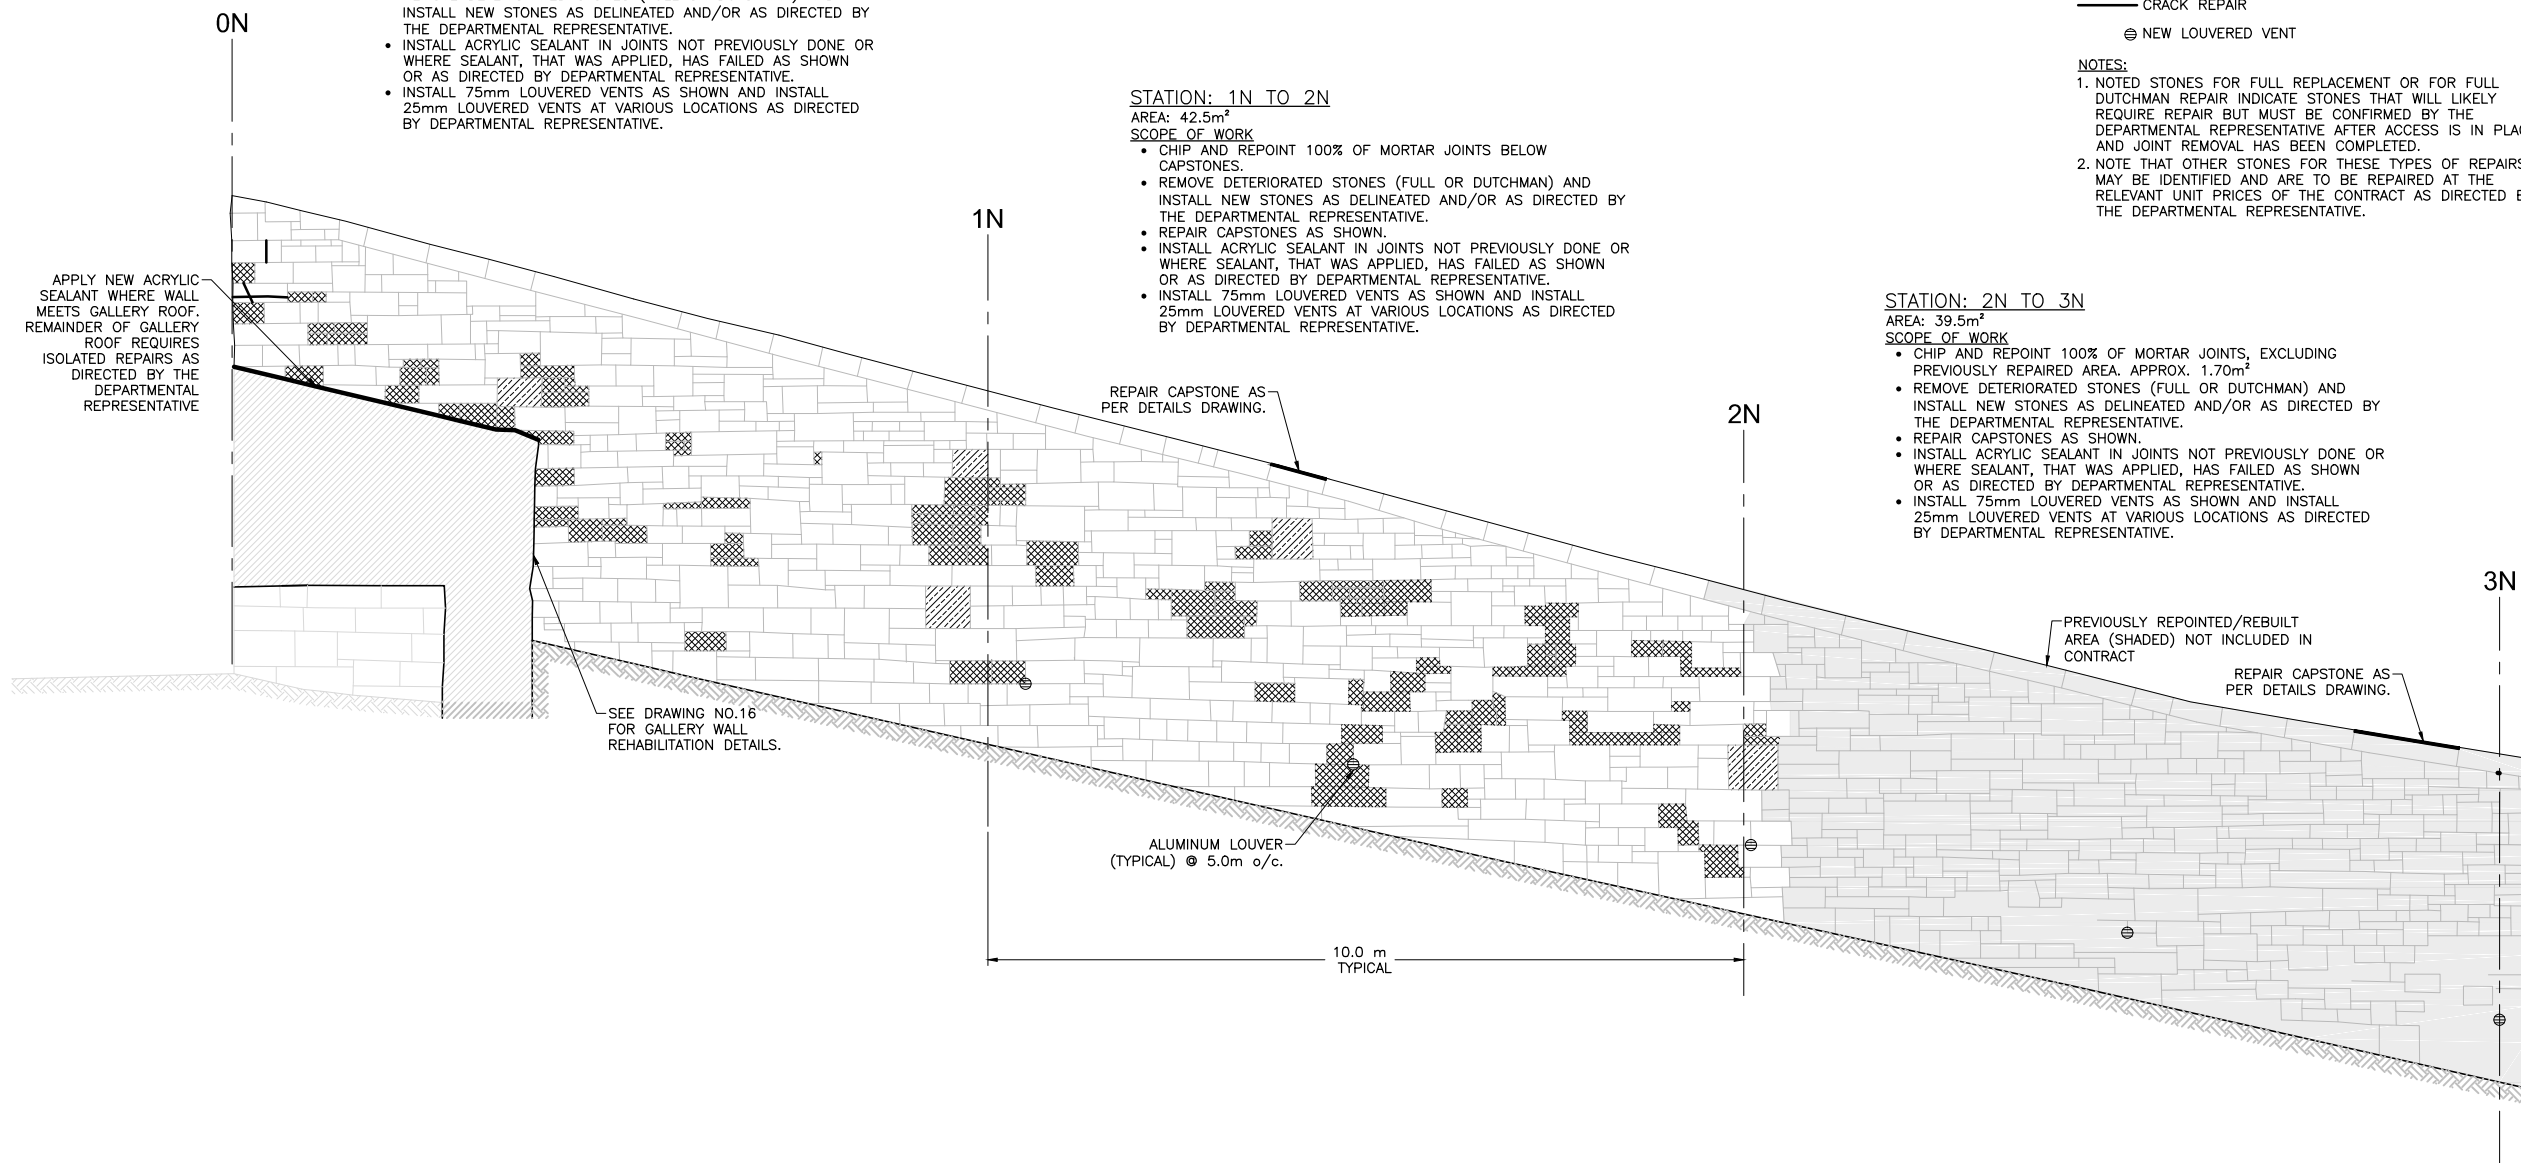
0N

INSTALL NEW STONES AS DELINEATED AND/OR AS DIRECTED BY THE DEPARTMENTAL REPRESENTATIVE.
• INSTALL ACRYLIC SEALANT IN JOINTS NOT PREVIOUSLY DONE OR WHERE SEALANT, THAT WAS APPLIED, HAS FAILED AS SHOWN OR AS DIRECTED BY DEPARTMENTAL REPRESENTATIVE.
• INSTALL 75mm LOUVERED VENTS AS SHOWN AND INSTALL 25mm LOUVERED VENTS AT VARIOUS LOCATIONS AS DIRECTED BY DEPARTMENTAL REPRESENTATIVE.

CRACK REPAIR

NEW LOUVERED VENT

NOTES:
1. NOTED STONES FOR FULL REPLACEMENT OR FOR FULL DUTCHMAN REPAIR INDICATE STONES THAT WILL LIKELY REQUIRE REPAIR BUT MUST BE CONFIRMED BY THE DEPARTMENTAL REPRESENTATIVE AFTER ACCESS IS IN PLA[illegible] AND JOINT REMOVAL HAS BEEN COMPLETED.
2. NOTE THAT OTHER STONES FOR THESE TYPES OF REPAIR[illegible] MAY BE IDENTIFIED AND ARE TO BE REPAIRED AT THE RELEVANT UNIT PRICES OF THE CONTRACT AS DIRECTED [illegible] THE DEPARTMENTAL REPRESENTATIVE.

STATION: 1N TO 2N
AREA: 42.5m²
SCOPE OF WORK
• CHIP AND REPOINT 100% OF MORTAR JOINTS BELOW CAPSTONES.
• REMOVE DETERIORATED STONES (FULL OR DUTCHMAN) AND INSTALL NEW STONES AS DELINEATED AND/OR AS DIRECTED BY THE DEPARTMENTAL REPRESENTATIVE.
• REPAIR CAPSTONES AS SHOWN.
• INSTALL ACRYLIC SEALANT IN JOINTS NOT PREVIOUSLY DONE OR WHERE SEALANT, THAT WAS APPLIED, HAS FAILED AS SHOWN OR AS DIRECTED BY DEPARTMENTAL REPRESENTATIVE.
• INSTALL 75mm LOUVERED VENTS AS SHOWN AND INSTALL 25mm LOUVERED VENTS AT VARIOUS LOCATIONS AS DIRECTED BY DEPARTMENTAL REPRESENTATIVE.

1N

STATION: 2N TO 3N
AREA: 39.5m²
SCOPE OF WORK
• CHIP AND REPOINT 100% OF MORTAR JOINTS, EXCLUDING PREVIOUSLY REPAIRED AREA. APPROX. 1.70m²
• REMOVE DETERIORATED STONES (FULL OR DUTCHMAN) AND INSTALL NEW STONES AS DELINEATED AND/OR AS DIRECTED BY THE DEPARTMENTAL REPRESENTATIVE.
• REPAIR CAPSTONES AS SHOWN.
• INSTALL ACRYLIC SEALANT IN JOINTS NOT PREVIOUSLY DONE OR WHERE SEALANT, THAT WAS APPLIED, HAS FAILED AS SHOWN OR AS DIRECTED BY DEPARTMENTAL REPRESENTATIVE.
• INSTALL 75mm LOUVERED VENTS AS SHOWN AND INSTALL 25mm LOUVERED VENTS AT VARIOUS LOCATIONS AS DIRECTED BY DEPARTMENTAL REPRESENTATIVE.

APPLY NEW ACRYLIC SEALANT WHERE WALL MEETS GALLERY ROOF. REMAINDER OF GALLERY ROOF REQUIRES ISOLATED REPAIRS AS DIRECTED BY THE DEPARTMENTAL REPRESENTATIVE

REPAIR CAPSTONE AS PER DETAILS DRAWING.

2N

3N

PREVIOUSLY REPOINTED/REBUILT AREA (SHADED) NOT INCLUDED IN CONTRACT

REPAIR CAPSTONE AS PER DETAILS DRAWING.

SEE DRAWING NO.16 FOR GALLERY WALL REHABILITATION DETAILS.

ALUMINUM LOUVER (TYPICAL) @ 5.0m o/c.

10.0 m TYPICAL